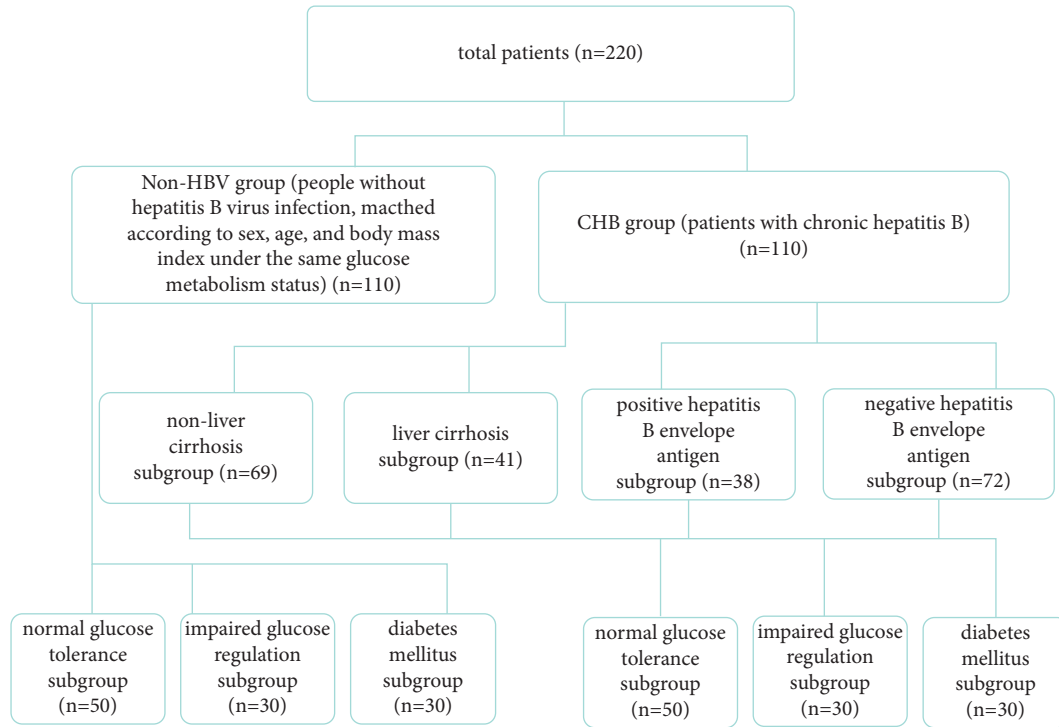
total patients (n=220)

Non-HBV group (people without hepatitis B virus infection, macthed according to sex, age, and body mass index under the same glucose metabolism status) (n=110)

CHB group (patients with chronic hepatitis B) (n=110)

non-liver cirrhosis subgroup (n=69)

liver cirrhosis subgroup (n=41)

positive hepatitis B envelope antigen subgroup (n=38)

negative hepatitis B envelope antigen subgroup (n=72)

normal glucose tolerance subgroup (n=50)

impaired glucose regulation subgroup (n=30)

diabetes mellitus subgroup (n=30)

normal glucose tolerance subgroup (n=50)

impaired glucose regulation subgroup (n=30)

diabetes mellitus subgroup (n=30)